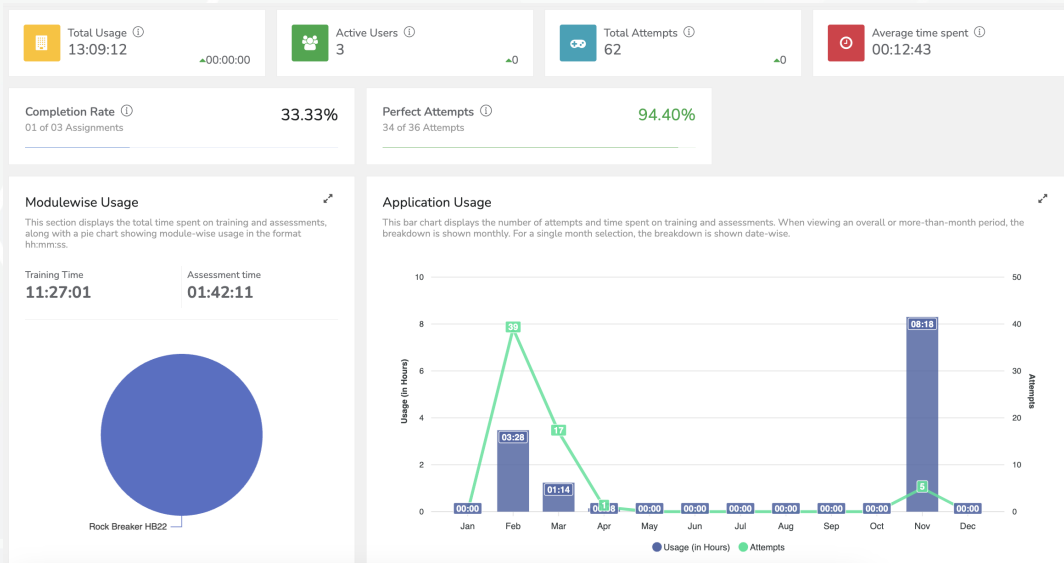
Total Usage ⓘ
13:09:12
▲00:00:00

Active Users ⓘ
3
▲0

Total Attempts ⓘ
62
▲0

Average time spent ⓘ
00:12:43

Completion Rate ⓘ
01 of 03 Assignments
33.33%

Perfect Attempts ⓘ
34 of 36 Attempts
94.40%

Modulewise Usage

This section displays the total time spent on training and assessments, along with a pie chart showing module-wise usage in the format hh:mm:ss.

Training Time
11:27:01

Assessment time
01:42:11

Rock Breaker HB22

Application Usage

This bar chart displays the number of attempts and time spent on training and assessments. When viewing an overall or more-than-month period, the breakdown is shown monthly. For a single month selection, the breakdown is shown date-wise.

Usage (in Hours)
Attempts

10 8 6 4 2 0
50 40 30 20 10 0

00:00 03:28 01:14 00:08 00:00 00:00 00:00 00:00 00:00 00:00 08:18 00:00
39 17 1 5

Jan Feb Mar Apr May Jun Jul Aug Sep Oct Nov Dec

Usage (in Hours) Attempts